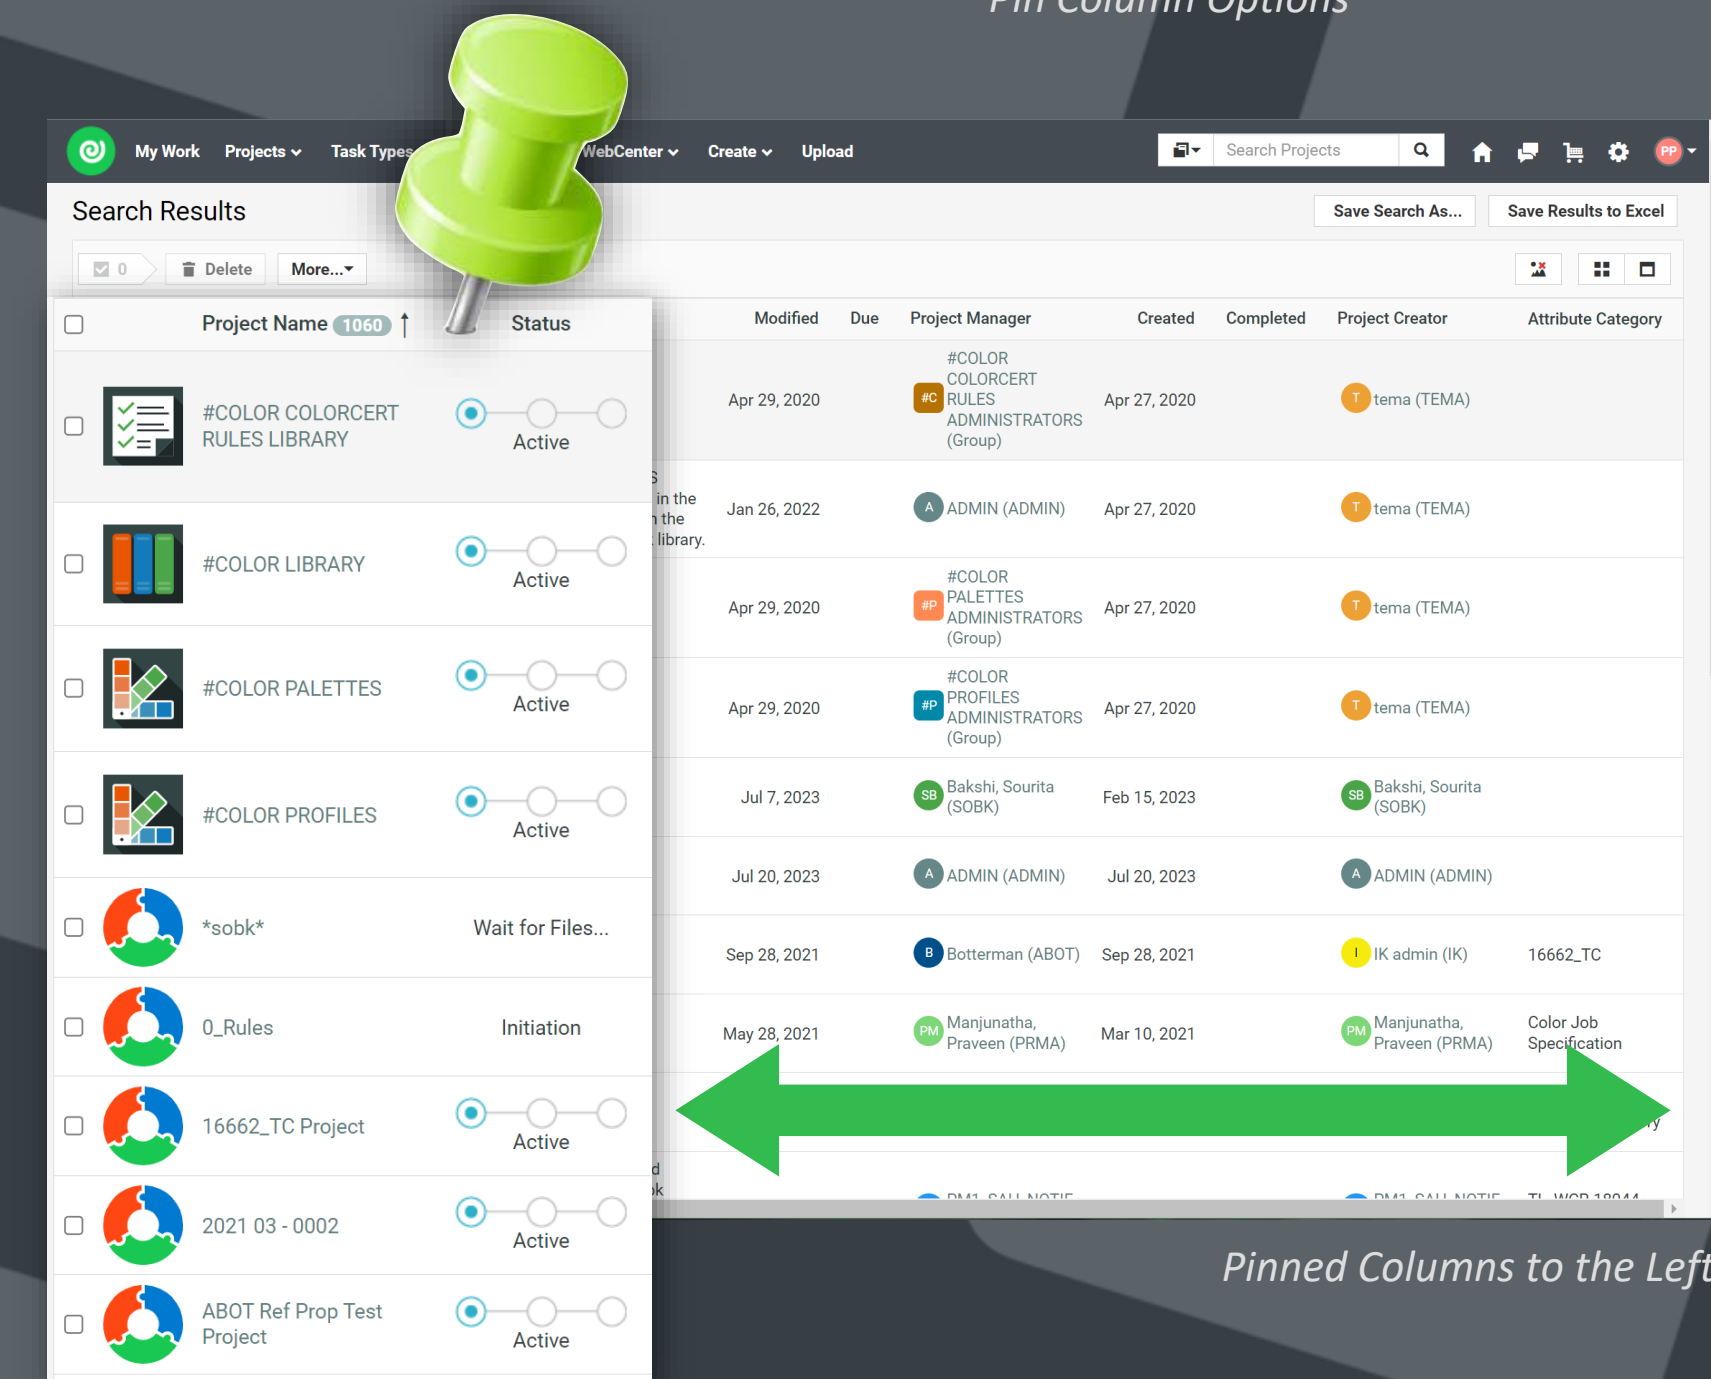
Pin Column Options

My Work Projects Task Types WebCenter Create Upload

Search Projects

PP

Search Results

Save Search As... Save Results to Excel

0 Delete More...

| | Project Name 1060 | Status |
|---|---|---|
| | #COLOR COLORCERT RULES LIBRARY | Active |
| | #COLOR LIBRARY | Active |
| | #COLOR PALETTES | Active |
| | #COLOR PROFILES | Active |
| | *sobk* | Wait for Files... |
| | 0_Rules | Initiation |
| | 16662_TC Project | Active |
| | 2021 03 - 0002 | Active |
| | ABOT Ref Prop Test Project | Active |

| Modified | Due | Project Manager | Created | Completed | Project Creator | Attribute Category |
|---|---|---|---|---|---|---|
| Apr 29, 2020 | | #C #COLOR COLORCERT RULES ADMINISTRATORS (Group) | Apr 27, 2020 | | T tema (TEMA) | |
| Jan 26, 2022 | | A ADMIN (ADMIN) | Apr 27, 2020 | | T tema (TEMA) | |
| Apr 29, 2020 | | #P #COLOR PALETTES ADMINISTRATORS (Group) | Apr 27, 2020 | | T tema (TEMA) | |
| Apr 29, 2020 | | #P #COLOR PROFILES ADMINISTRATORS (Group) | Apr 27, 2020 | | T tema (TEMA) | |
| Jul 7, 2023 | | SB Bakshi, Sourita (SOBK) | Feb 15, 2023 | | SB Bakshi, Sourita (SOBK) | |
| Jul 20, 2023 | | A ADMIN (ADMIN) | Jul 20, 2023 | | A ADMIN (ADMIN) | |
| Sep 28, 2021 | | B Botterman (ABOT) | Sep 28, 2021 | | I IK admin (IK) | 16662_TC |
| May 28, 2021 | | PM Manjunatha, Praveen (PRMA) | Mar 10, 2021 | | PM Manjunatha, Praveen (PRMA) | Color Job Specification |

s in the n the library.

Pinned Columns to the Left